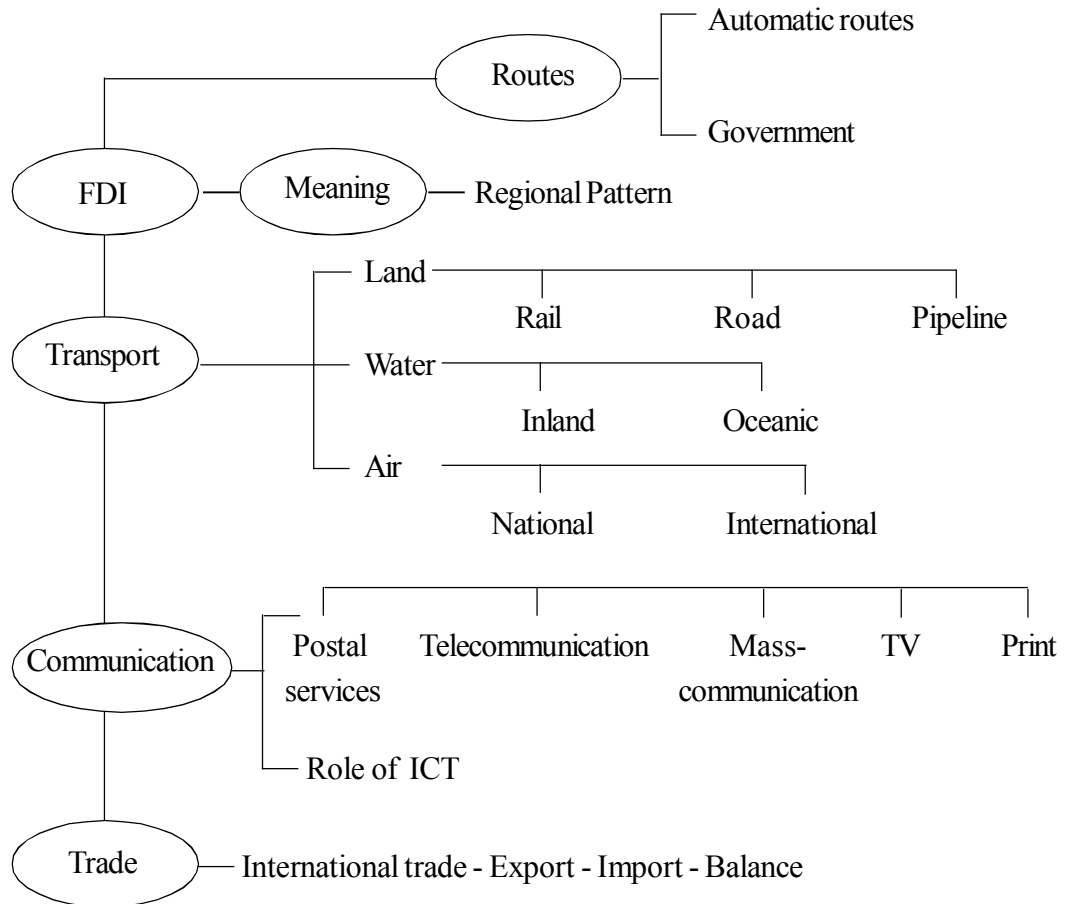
Routes
Automatic routes
Government

FDI
Meaning
Regional Pattern

Transport
Land
Rail
Road
Pipeline
Water
Inland
Oceanic
Air
National
International

Communication
Postal services
Telecommunication
Mass-communication
TV
Print
Role of ICT

Trade
International trade - Export - Import - Balance